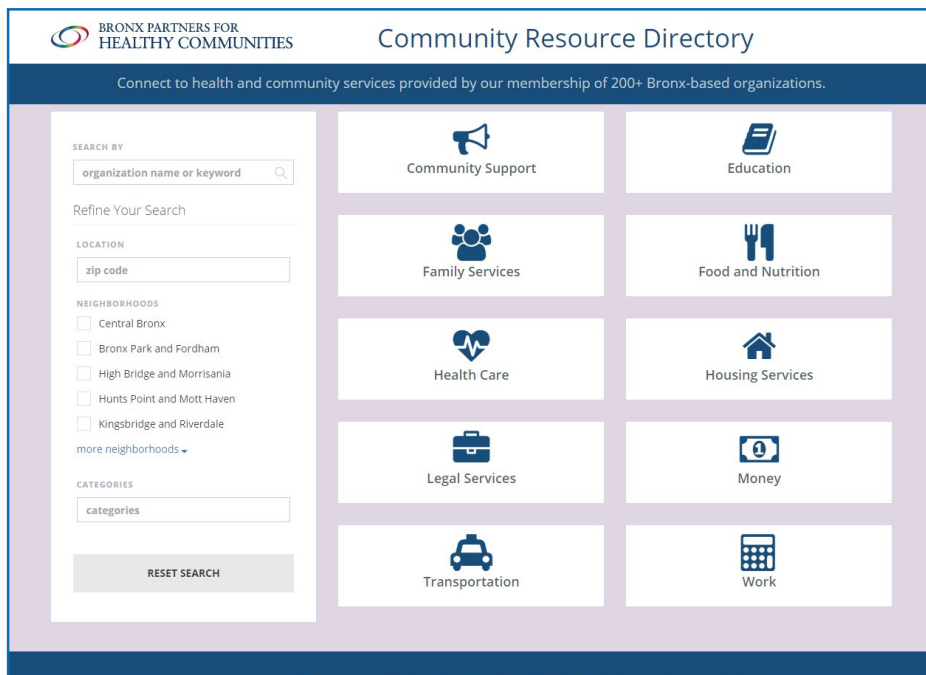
BRONX PARTNERS FOR HEALTHY COMMUNITIES

Community Resource Directory

Connect to health and community services provided by our membership of 200+ Bronx-based organizations.

SEARCH BY

organization name or keyword

Refine Your Search

LOCATION

zip code

NEIGHBORHOODS

Central Bronx

Bronx Park and Fordham

High Bridge and Morrisania

Hunts Point and Mott Haven

Kingsbridge and Riverdale

more neighborhoods

CATEGORIES

categories

RESET SEARCH

Community Support

Education

Family Services

Food and Nutrition

Health Care

Housing Services

Legal Services

Money

Transportation

Work